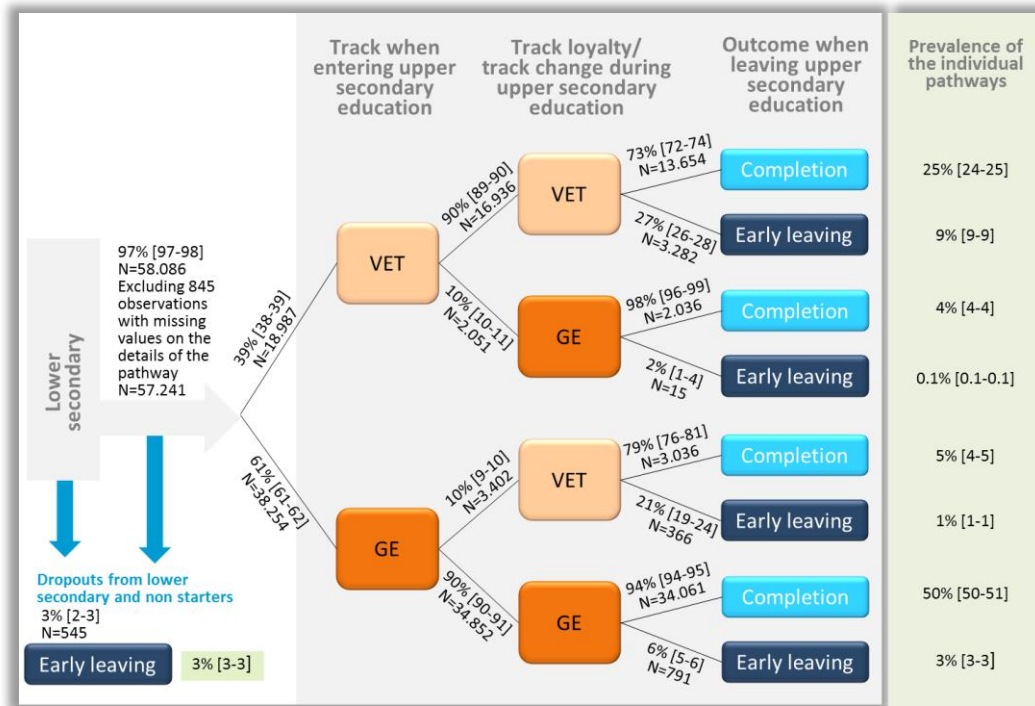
Track when entering upper secondary education

Track loyalty/ track change during upper secondary education

Outcome when leaving upper secondary education

Prevalence of the individual pathways

Lower secondary

97% [97-98]
N=58.086
Excluding 845 observations with missing values on the details of the pathway
N=57.241

39% [38-39]
N=18.987

VET

90% [89-90]
N=16.936

VET

73% [72-74]
N=13.654

Completion

25% [24-25]

27% [26-28]
N=3.282

Early leaving

9% [9-9]

10% [10-11]
N=2.051

GE

98% [96-99]
N=2.036

Completion

4% [4-4]

2% [1-4]
N=15

Early leaving

0.1% [0.1-0.1]

61% [61-62]
N=38.254

GE

10% [9-10]
N=3.402

VET

79% [76-81]
N=3.036

Completion

5% [4-5]

21% [19-24]
N=366

Early leaving

1% [1-1]

90% [90-91]
N=34.852

GE

94% [94-95]
N=34.061

Completion

50% [50-51]

6% [5-6]
N=791

Early leaving

3% [3-3]

Dropouts from lower secondary and non starters
3% [2-3]
N=545

Early leaving

3% [3-3]